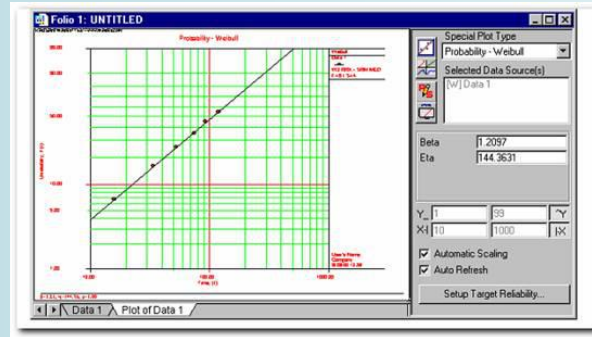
Folio 1: UNTITLED

Probability - Weibull

99.00

90.00

50.00

10.00

5.00

1.00

10.00

100.00

1000.00

Time, (t)

Unreliability, F(t)

Weibull
Data 1

User's Name
Company

Special Plot Type

Probability - Weibull

Selected Data Source(s)

[W] Data 1

Beta 1.2097

Eta 144.3631

Y 1 99

X 10 1000

Automatic Scaling

Auto Refresh

Setup Target Reliability...

Data 1

Plot of Data 1